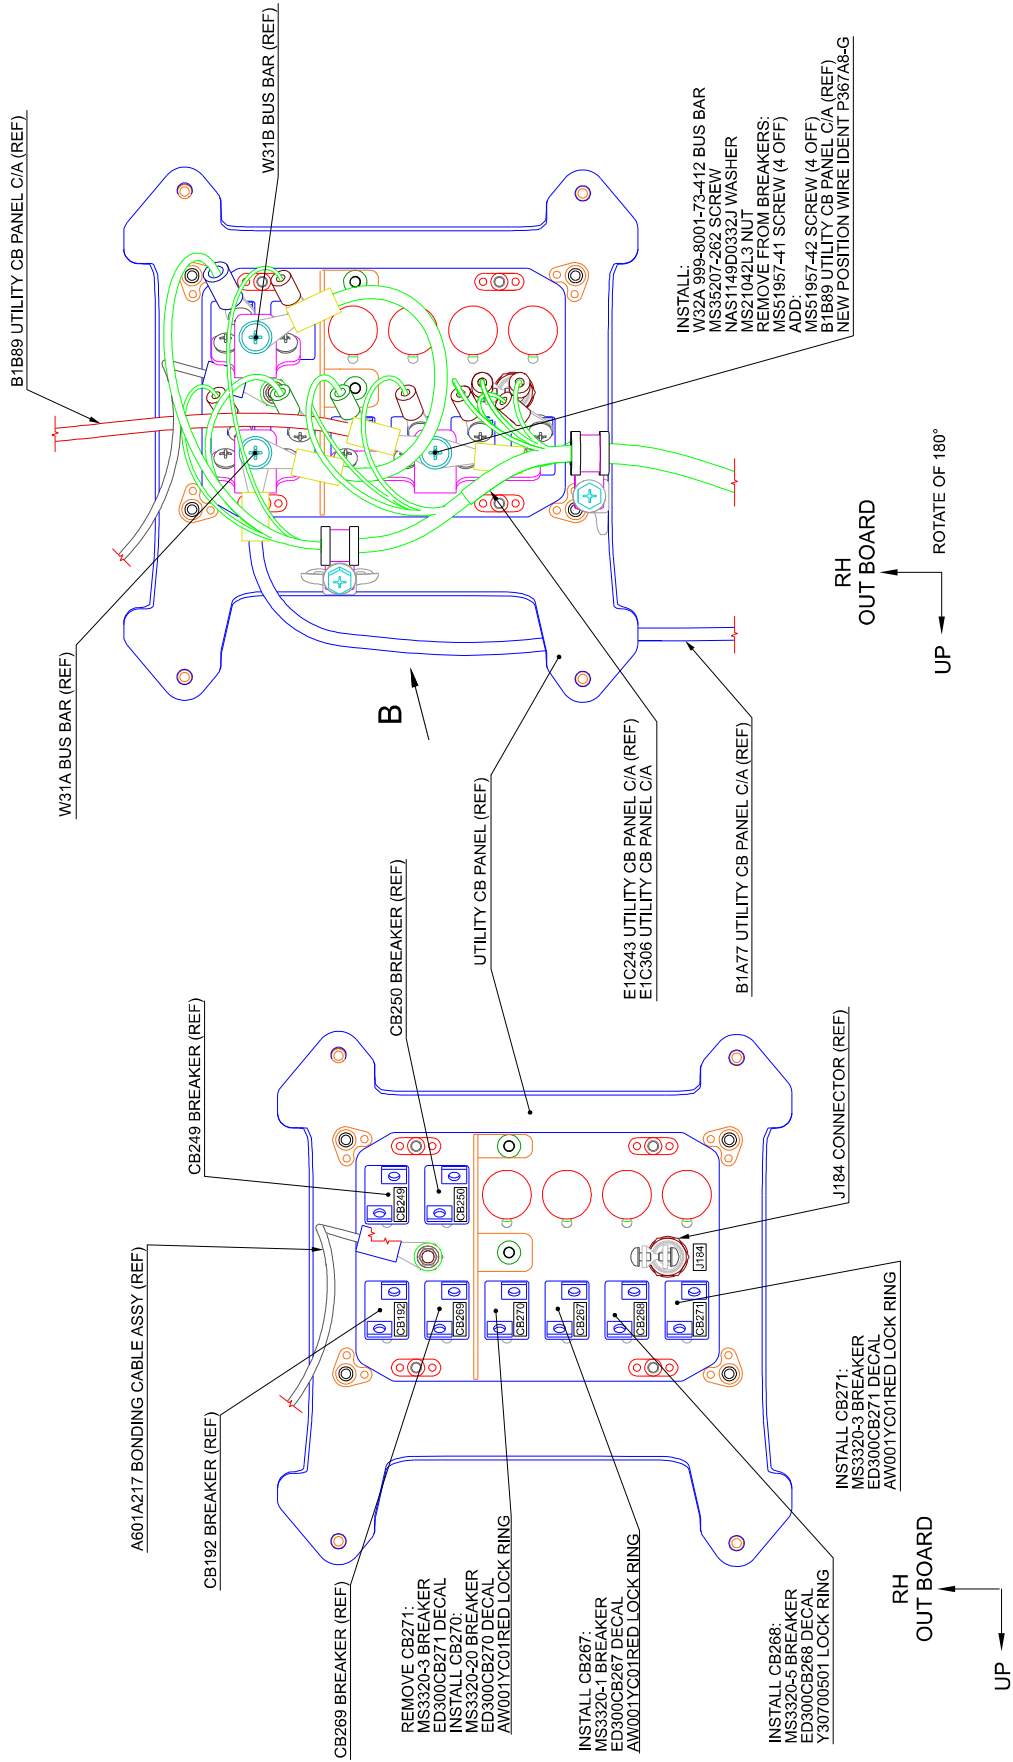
B1B89 UTILITY CB PANEL C/A (REF)

W31B BUS BAR (REF)

INSTALL:
W32A 999-8001-73-412 BUS BAR
MS35207-262 SCREW
NAS1149D0332J WASHER
MS21042L3 NUT
REMOVE FROM BREAKERS:
MS51957-41 SCREW (4 OFF)
ADD:
MS51957-42 SCREW (4 OFF)
B1B89 UTILITY CB PANEL C/A (REF)
NEW POSITION WIRE IDENT P367A8-G

ROTATE OF 180°

RH
OUT BOARD

UP

B

W31A BUS BAR (REF)

UTILITY CB PANEL (REF)

E1C243 UTILITY CB PANEL C/A (REF)
E1C306 UTILITY CB PANEL C/A

B1A77 UTILITY CB PANEL C/A (REF)

CB250 BREAKER (REF)

CB249 BREAKER (REF)

J184 CONNECTOR (REF)

CB249

CB250

J184

CB192

CB269

CB270

CB267

CB268

CB271

A601A217 BONDING CABLE ASSY (REF)

CB192 BREAKER (REF)

INSTALL CB271:
MS3320-3 BREAKER
ED300CB271 DECAL
AW001YC01RED LOCK RING

CB269 BREAKER (REF)

REMOVE CB271:
MS3320-3 BREAKER
ED300CB271 DECAL
INSTALL CB270:
MS3320-20 BREAKER
ED300CB270 DECAL
AW001YC01RED LOCK RING

INSTALL CB267:
MS3320-1 BREAKER
ED300CB267 DECAL
AW001YC01RED LOCK RING

INSTALL CB268:
MS3320-5 BREAKER
ED300CB268 DECAL
Y30700501 LOCK RING

RH
OUT BOARD

UP